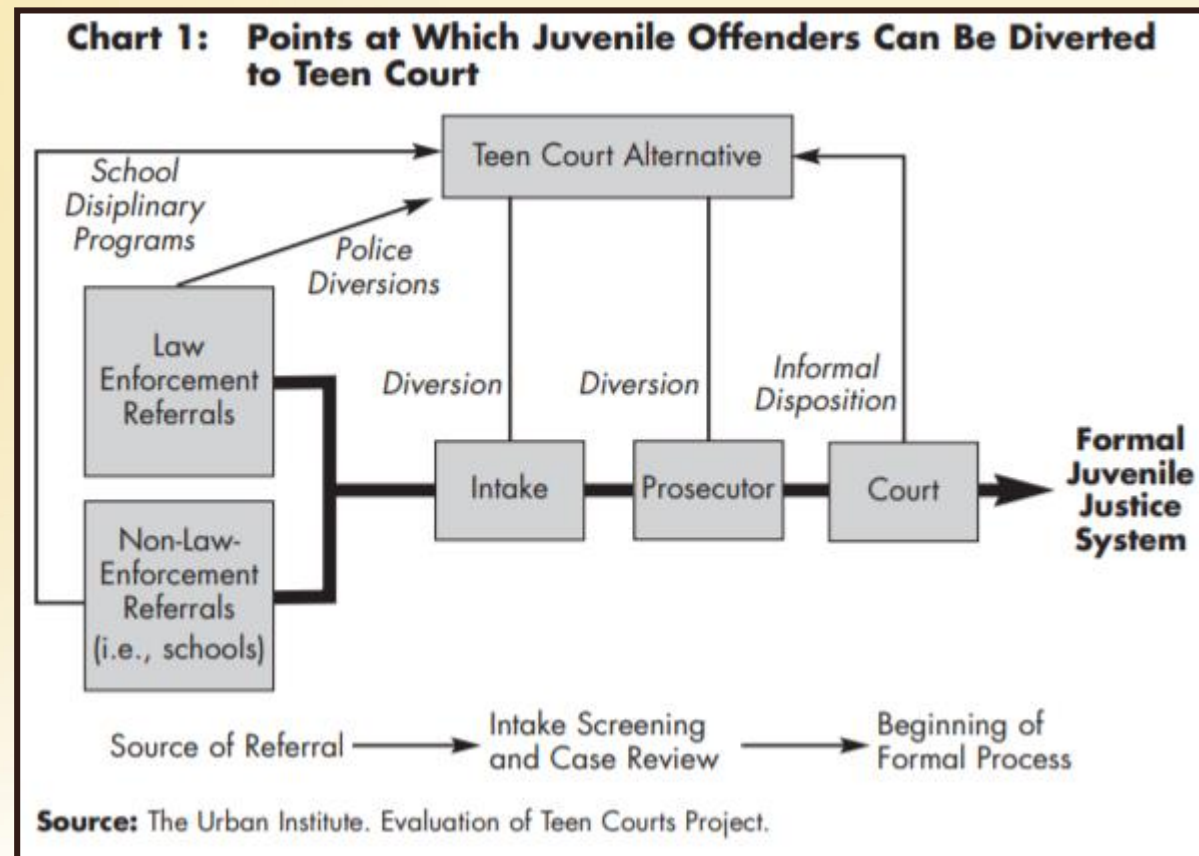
Chart 1: Points at Which Juvenile Offenders Can Be Diverted to Teen Court

School Disiplinary Programs

Teen Court Alternative

Police Diversions

Law Enforcement Referrals

Diversion

Diversion

Informal Disposition

Intake

Prosecutor

Court

Formal Juvenile Justice System

Non-Law-Enforcement Referrals (i.e., schools)

Source of Referral

Intake Screening and Case Review

Beginning of Formal Process

Source: The Urban Institute. Evaluation of Teen Courts Project.